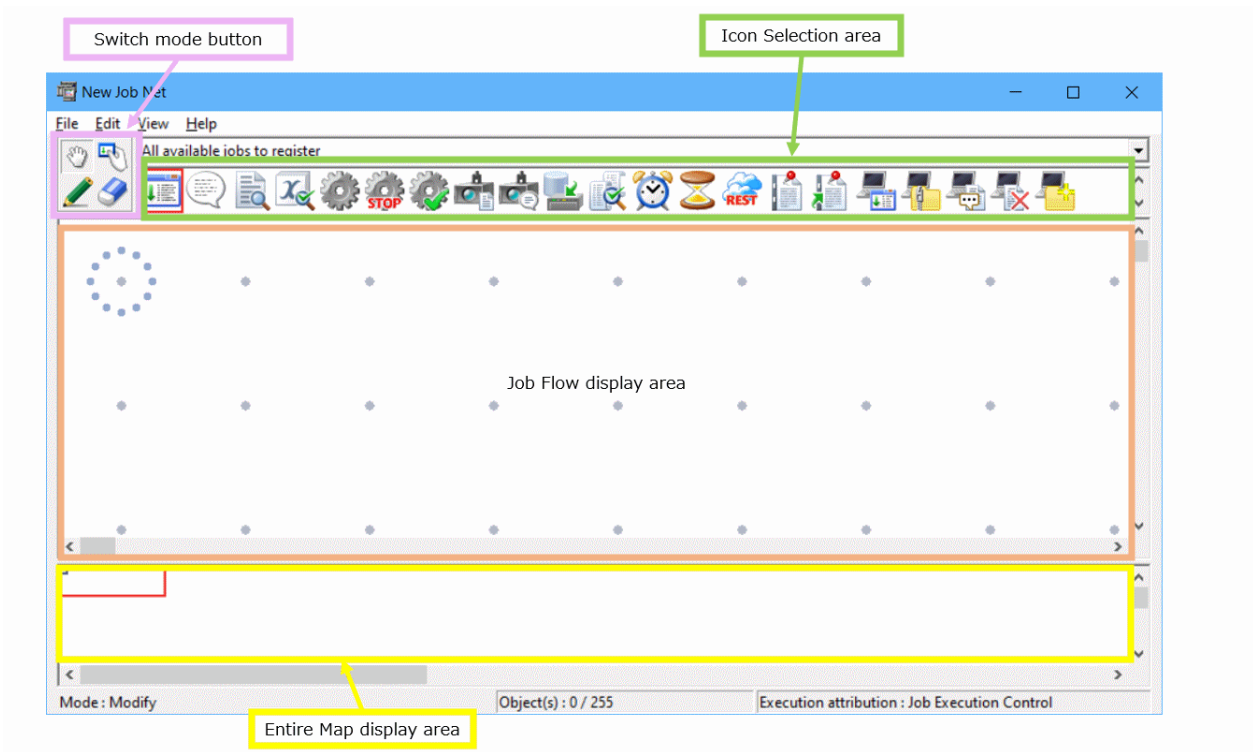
Switch mode button

Icon Selection area

New Job Net

File Edit View Help

All available jobs to register

STOP

REST

Job Flow display area

Mode : Modify

Object(s) : 0 / 255

Execution attribution : Job Execution Control

Entire Map display area